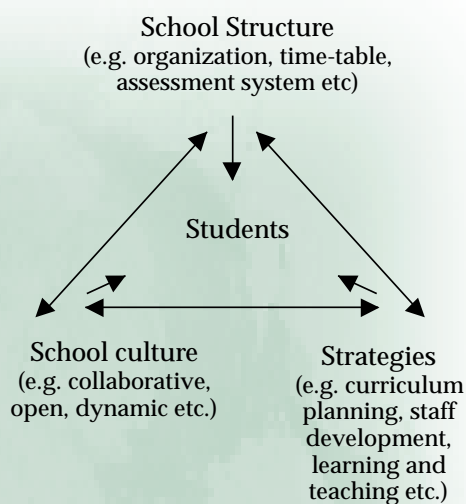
School Structure
(e.g. organization, time-table, assessment system etc)

Students

School culture
(e.g. collaborative, open, dynamic etc.)

Strategies
(e.g. curriculum planning, staff development, learning and teaching etc.)